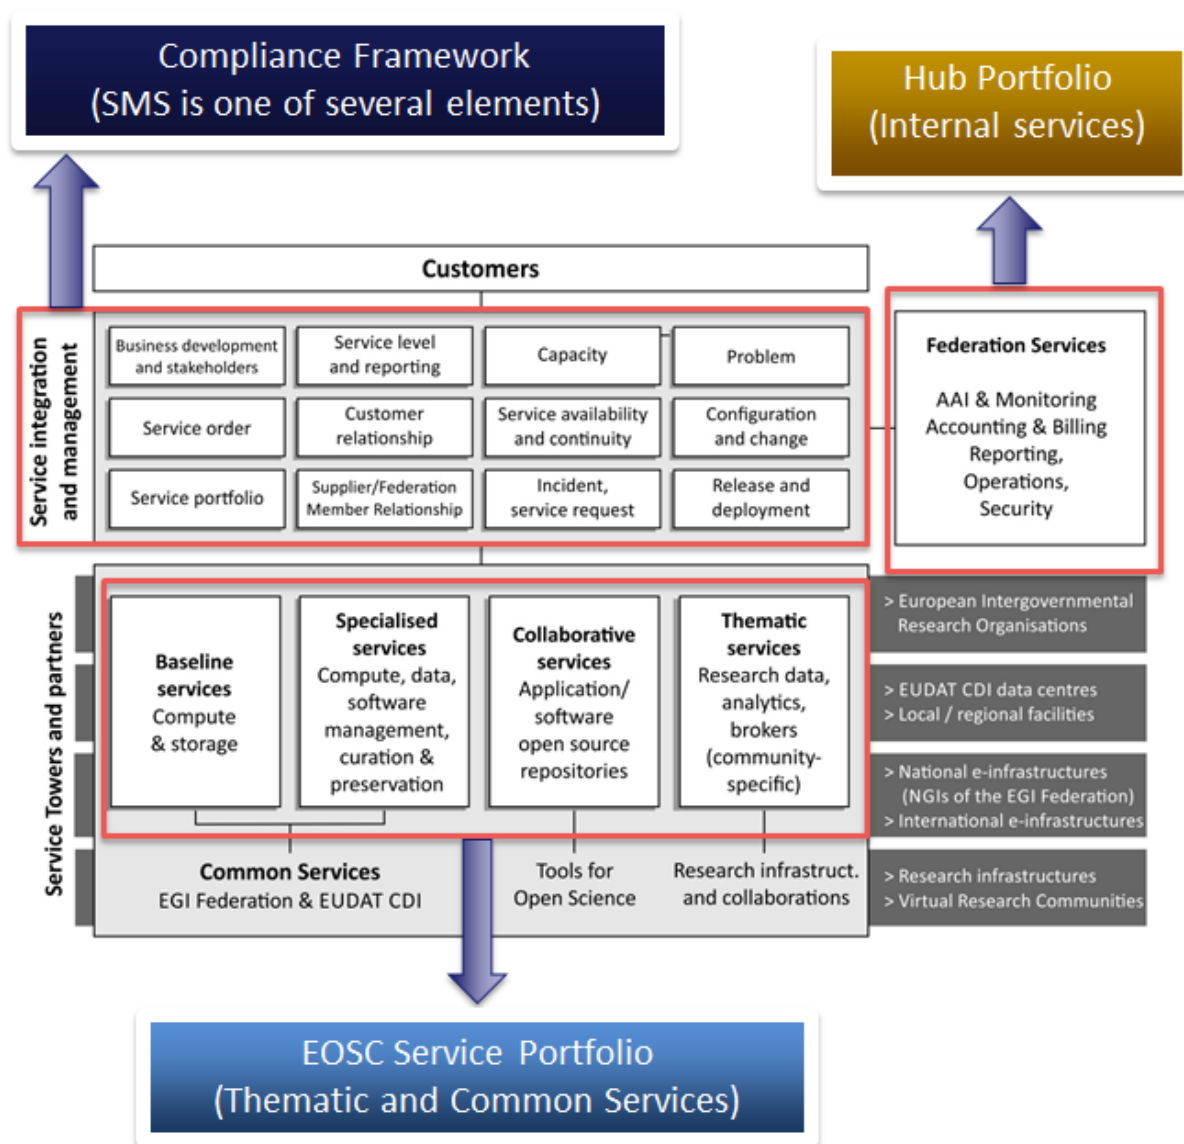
Compliance Framework
(SMS is one of several elements)

Hub Portfolio
(Internal services)

Customers

Service integration and management

Business development and stakeholders

Service level and reporting

Capacity

Problem

Service order

Customer relationship

Service availability and continuity

Configuration and change

Service portfolio

Supplier/Federation Member Relationship

Incident, service request

Release and deployment

Federation Services

AAI & Monitoring
Accounting & Billing
Reporting,
Operations,
Security

Service Towers and partners

Baseline services
Compute & storage

Specialised services
Compute, data, software management, curation & preservation

Collaborative services
Application/ software open source repositories

Thematic services
Research data, analytics, brokers (community-specific)

> European Intergovernmental Research Organisations

> EUDAT CDI data centres
> Local / regional facilities

> National e-infrastructures (NGIs of the EGI Federation)
> International e-infrastructures

> Research infrastructures
> Virtual Research Communities

Common Services
EGI Federation & EUDAT CDI

Tools for Open Science

Research infrastruct. and collaborations

EOSC Service Portfolio
(Thematic and Common Services)